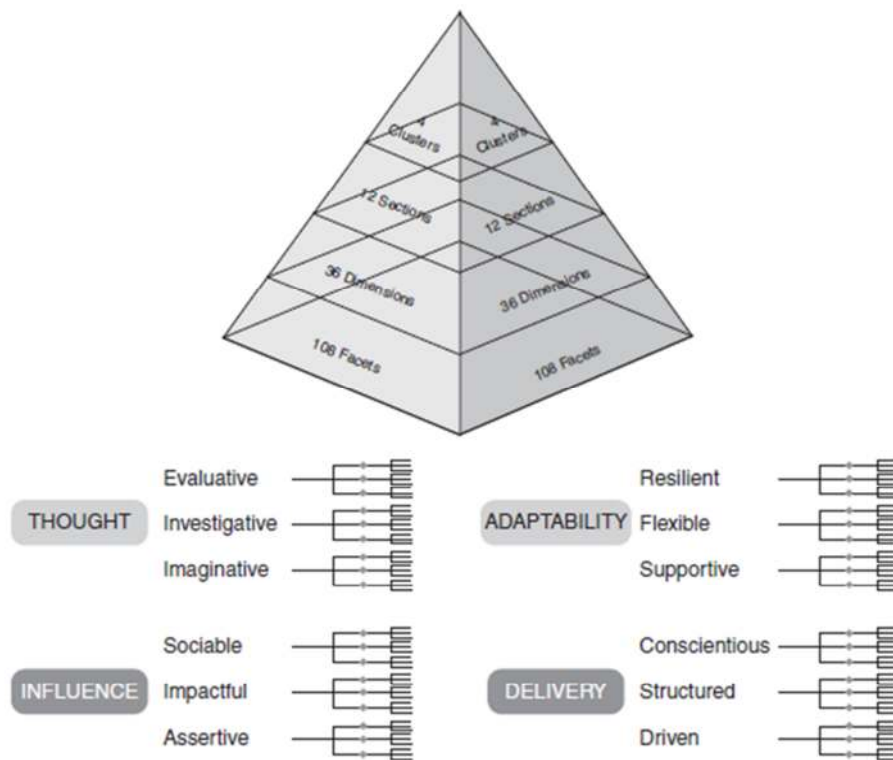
4 Clusters
4 Clusters
12 Sections
12 Sections
36 Dimensions
36 Dimensions
108 Facets
108 Facets

THOUGHT
Evaluative
Investigative
Imaginative

ADAPTABILITY
Resilient
Flexible
Supportive

INFLUENCE
Sociable
Impactful
Assertive

DELIVERY
Conscientious
Structured
Driven